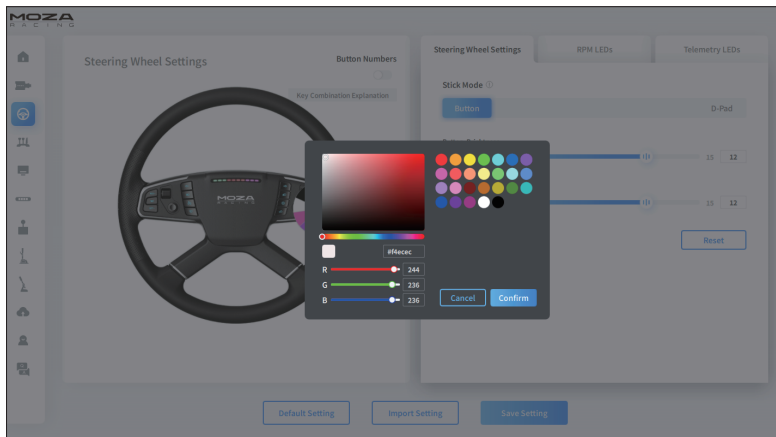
MOZA
RACING

Steering Wheel Settings

Button Numbers

Key Combination Explanation

Steering Wheel Settings

RPM LEDs

Telemetry LEDs

Stick Mode

Button

D-Pad

15

12

15

12

Reset

#f4ecec

R

244

G

236

B

236

Cancel

Confirm

Default Setting

Import Setting

Save Setting